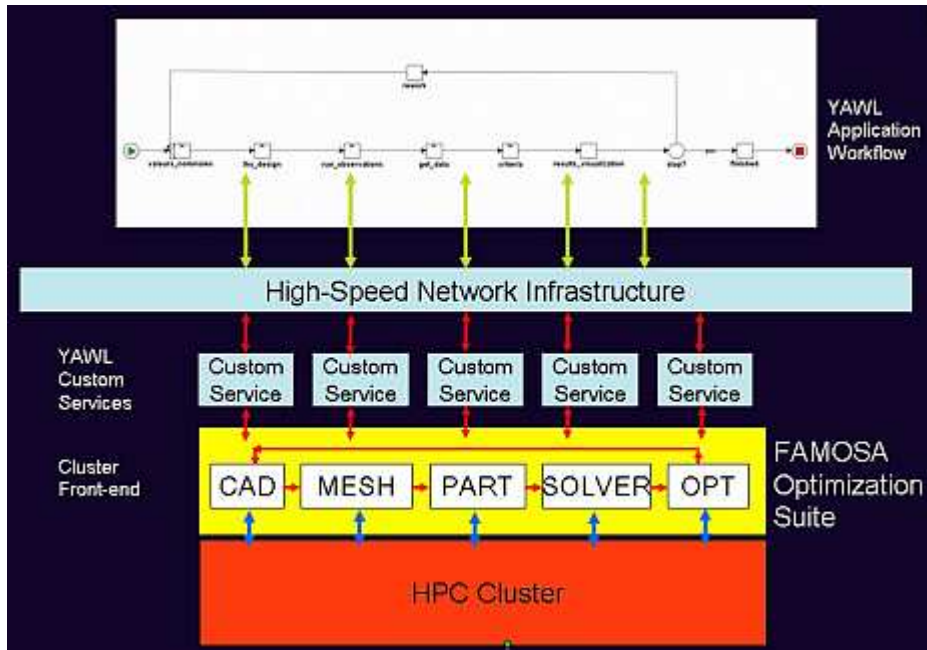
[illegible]

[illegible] fix_design run_observations get_data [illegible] results_visualization stop? finished

YAWL Application Workflow

High-Speed Network Infrastructure

YAWL Custom Services

Custom Service

Custom Service

Custom Service

Custom Service

Custom Service

Cluster Front-end

CAD

MESH

PART

SOLVER

OPT

FAMOSA Optimization Suite

HPC Cluster